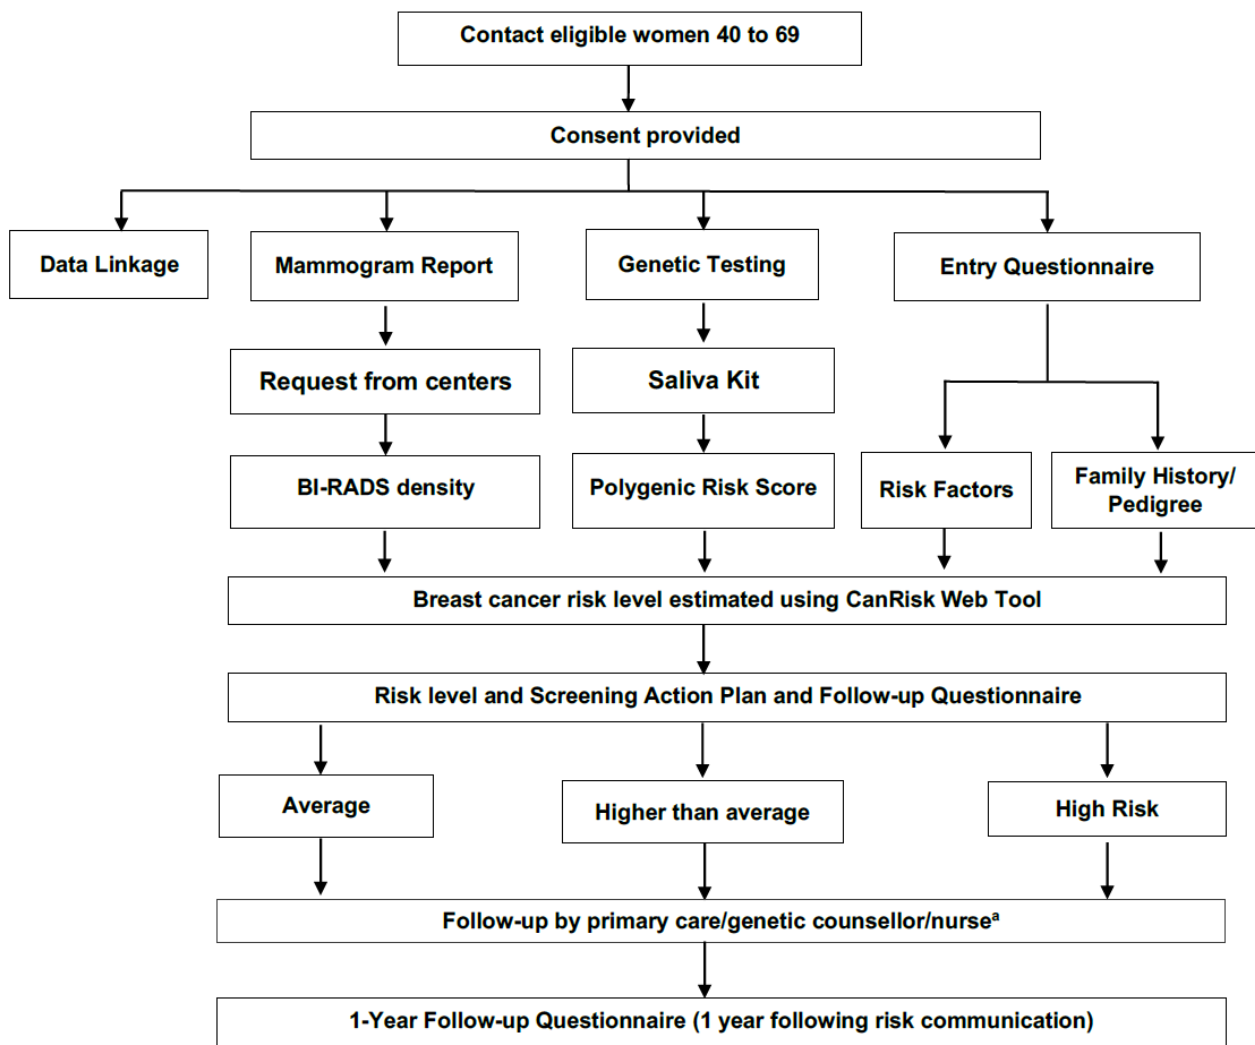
Contact eligible women 40 to 69

Consent provided

Data Linkage

Mammogram Report

Genetic Testing

Entry Questionnaire

Request from centers

Saliva Kit

BI-RADS density

Polygenic Risk Score

Risk Factors

Family History/ Pedigree

Breast cancer risk level estimated using CanRisk Web Tool

Risk level and Screening Action Plan and Follow-up Questionnaire

Average

Higher than average

High Risk

Follow-up by primary care/genetic counsellor/nurse$^{a}$

1-Year Follow-up Questionnaire (1 year following risk communication)